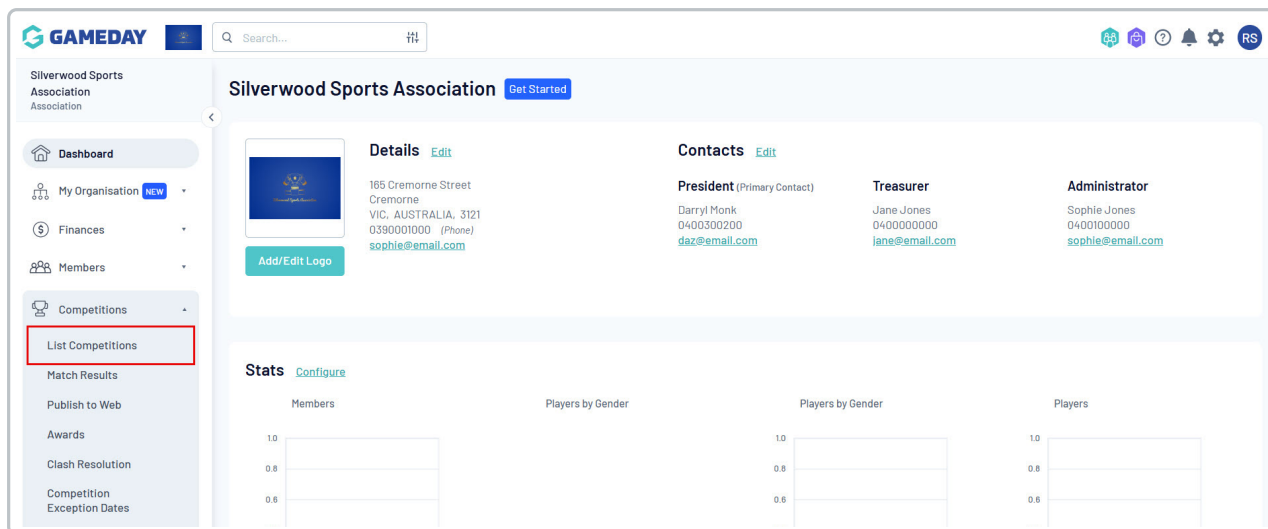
GAMEDAY

Search...

RS

Silverwood Sports Association
Association

Dashboard
My Organisation NEW
Finances
Members
Competitions
List Competitions
Match Results
Publish to Web
Awards
Clash Resolution
Competition Exception Dates

Silverwood Sports Association Get Started

Details Edit

165 Cremorne Street
Cremorne
VIC, AUSTRALIA, 3121
0390001000 (Phone)
sophie@email.com

Add/Edit Logo

Contacts Edit

President (Primary Contact)
Darryl Monk
0400300200
daz@email.com

Treasurer
Jane Jones
0400000000
jane@email.com

Administrator
Sophie Jones
0400100000
sophie@email.com

Stats Configure

Members

Players by Gender

Players by Gender

Players

1.0
0.8
0.6

1.0
0.8
0.6

1.0
0.8
0.6